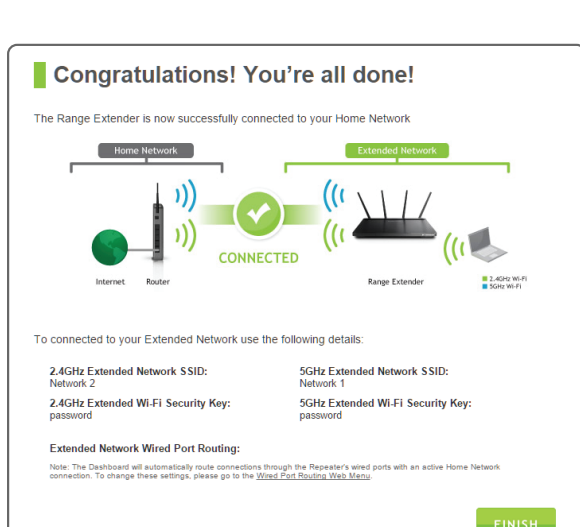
Congratulations! You're all done!

The Range Extender is now successfully connected to your Home Network

Home Network

Extended Network

CONNECTED

Internet Router

Range Extender

2.4GHz Wi-Fi
5GHz Wi-Fi

To connected to your Extended Network use the following details:

2.4GHz Extended Network SSID:
Network 2

5GHz Extended Network SSID:
Network 1

2.4GHz Extended Wi-Fi Security Key:
password

5GHz Extended Wi-Fi Security Key:
password

Extended Network Wired Port Routing:

Note: The Dashboard will automatically route connections through the Repeater's wired ports with an active Home Network connection. To change these settings, please go to the Wired Port Routing Web Menu.

FINISH